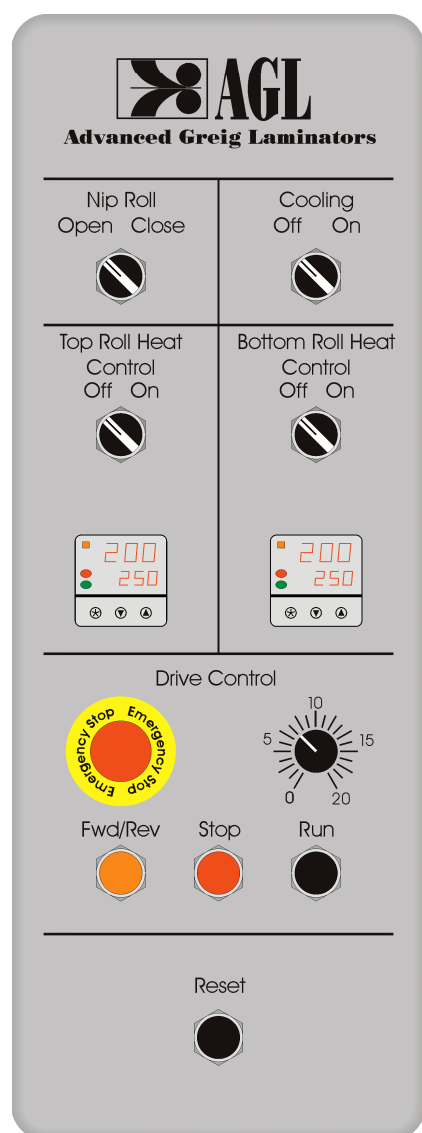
AGL
Advanced Greig Laminators

Nip Roll
Open Close

Cooling
Off On

Top Roll Heat Control
Off On

200
250

Bottom Roll Heat Control
Off On

200
250

Drive Control

Emergency Stop Emergency Stop Emergency Stop

10
5
15
0
20

Fwd/Rev
Stop
Run

Reset